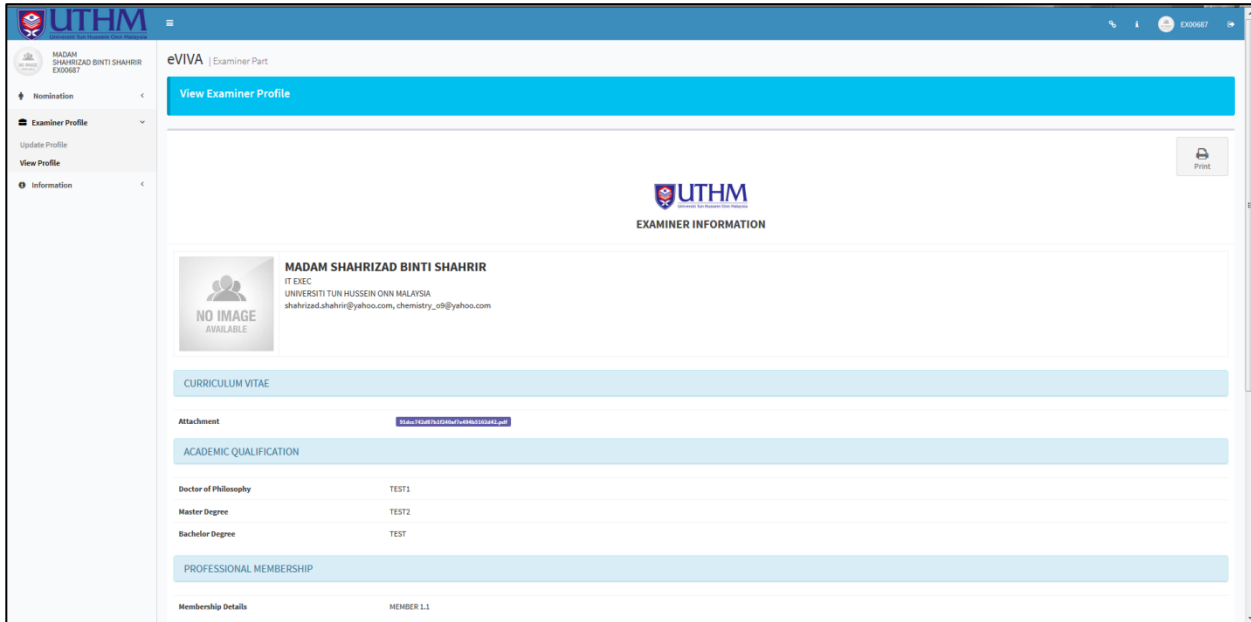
UTHM
Universiti Tun Hussein Onn Malaysia

EX00687

MADAM SHAHRIZAD BINTI SHAHRIR
EX00687

Nomination
Examiner Profile
Update Profile
View Profile
Information

eVIVA | Examiner Part

View Examiner Profile

Print

UTHM
Universiti Tun Hussein Onn Malaysia

EXAMINER INFORMATION

NO IMAGE AVAILABLE

MADAM SHAHRIZAD BINTI SHAHRIR
IT EXEC
UNIVERSITI TUN HUSSEIN ONN MALAYSIA
shahrizad.shahrir@yahoo.com, chemistry_o9@yahoo.com

CURRICULUM VITAE

Attachment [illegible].pdf

ACADEMIC QUALIFICATION

| | |
|---|---|
| Doctor of Philosophy | TEST1 |
| Master Degree | TEST2 |
| Bachelor Degree | TEST |

PROFESSIONAL MEMBERSHIP

Membership Details MEMBER 1.1